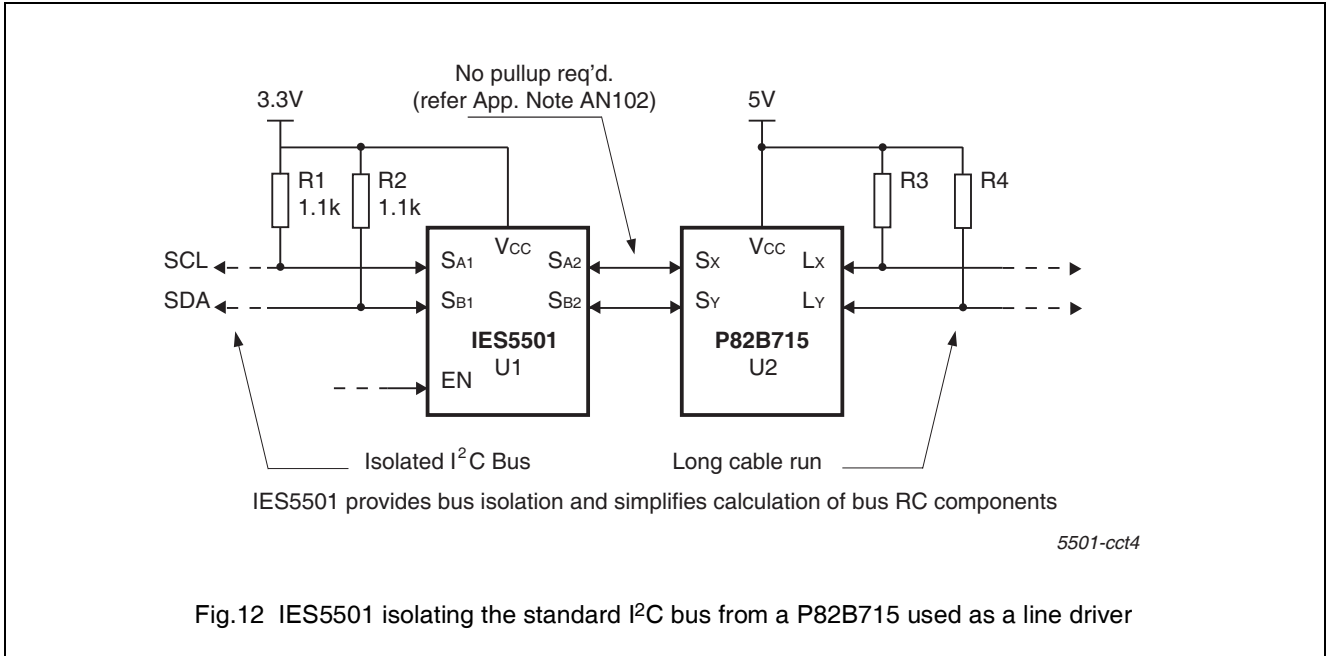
No pullup req'd.
(refer App. Note AN102)

3.3V

5V

R1
1.1k

R2
1.1k

R3

R4

SCL

SDA

$S_{A1}$

$V_{CC}$

$S_{A2}$

$S_{B1}$

$S_{B2}$

IES5501
U1

EN

$S_X$

$V_{CC}$

$L_X$

$S_Y$

$L_Y$

P82B715
U2

Isolated $I^2C$ Bus

Long cable run

IES5501 provides bus isolation and simplifies calculation of bus RC components

5501-cct4

Fig.12 IES5501 isolating the standard $I^2C$ bus from a P82B715 used as a line driver